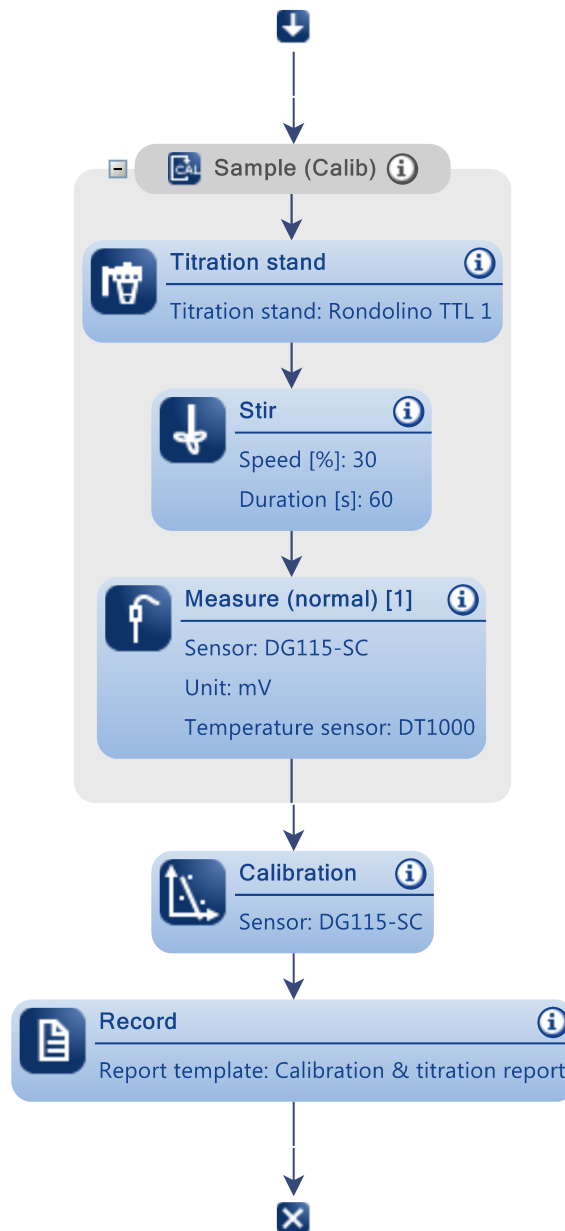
Sample (Calib)

Titration stand
Titration stand: Rondolino TTL 1

Stir
Speed [%]: 30
Duration [s]: 60

Measure (normal) [1]
Sensor: DG115-SC
Unit: mV
Temperature sensor: DT1000

Calibration
Sensor: DG115-SC

Record
Report template: Calibration & titration report